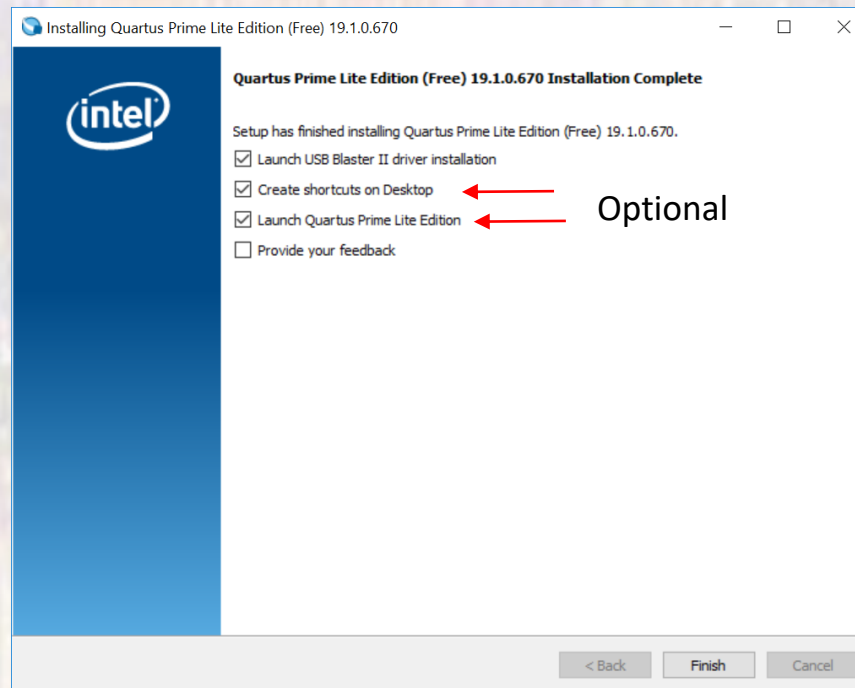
Installing Quartus Prime Lite Edition (Free) 19.1.0.670

intel

Quartus Prime Lite Edition (Free) 19.1.0.670 Installation Complete

Setup has finished installing Quartus Prime Lite Edition (Free) 19.1.0.670.

☑ Launch USB Blaster II driver installation
☑ Create shortcuts on Desktop
☑ Launch Quartus Prime Lite Edition
☐ Provide your feedback

Optional

< Back Finish Cancel